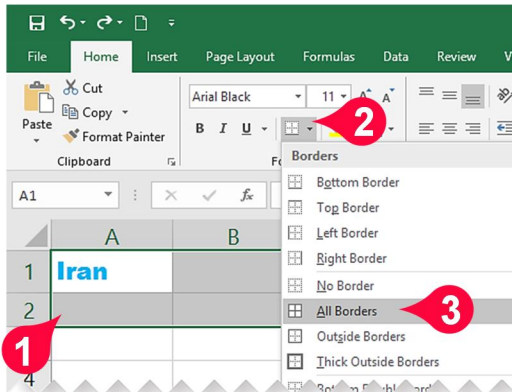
File
Home
Insert
Page Layout
Formulas
Data
Review
V

Paste
Cut
Copy
Format Painter
Clipboard

Arial Black
11
A
A
B
I
U
2
Fo

Borders
Bottom Border
Top Border
Left Border
Right Border
No Border
All Borders
3
Outside Borders
Thick Outside Borders
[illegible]

A1
fx
A
B
1
Iran
2
1
4